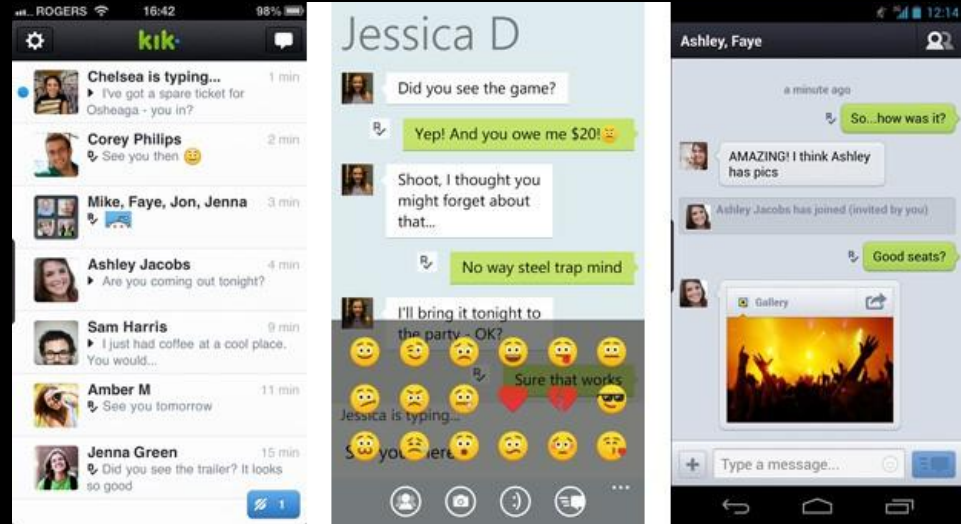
ROGERS 16:42 98%

kik

Chelsea is typing... 1 min
I've got a spare ticket for Osheaga - you in?

Corey Philips 2 min
See you then

Mike, Faye, Jon, Jenna 3 min

Ashley Jacobs 4 min
Are you coming out tonight?

Sam Harris 9 min
I just had coffee at a cool place. You would...

Amber M 11 min
See you tomorrow

Jenna Green 15 min
Did you see the trailer? It looks so good

1

Jessica D

Did you see the game?

Yep! And you owe me $20!

Shoot, I thought you might forget about that...

No way steel trap mind

I'll bring it tonight to the party - OK?

Sure that works

Jessica is typing...

S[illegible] you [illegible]ere

12:14

Ashley, Faye

a minute ago

So...how was it?

AMAZING! I think Ashley has pics

Ashley Jacobs has joined (invited by you)

Good seats?

Gallery

Type a message...